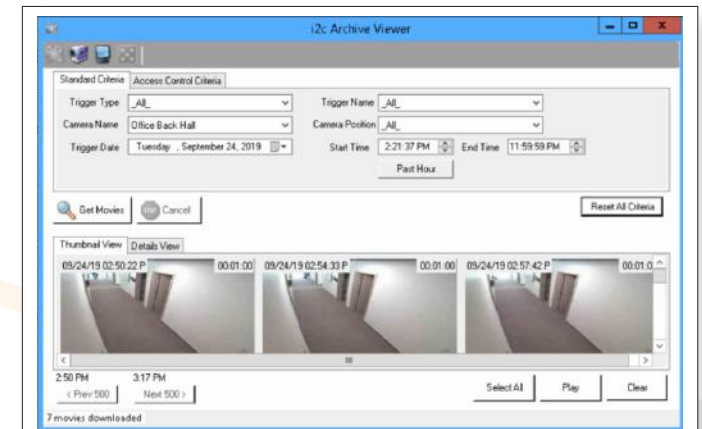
i2c Archive Viewer

Standard Criteria | Access Control Criteria

Trigger Type _All_
Trigger Name _All_
Camera Name Office Back Hall
Camera Position _All_
Trigger Date Tuesday , September 24, 2019
Start Time 2:21:37 PM
End Time 11:59:59 PM
Past Hour

Get Movies
Cancel
Reset All Criteria

Thumbnail View | Details View

09/24/19 02:50:22 P 00:01:00
09/24/19 02:54:33 P 00:01:00
09/24/19 02:57:42 P 00:01:0

2:50 PM
3:17 PM
< Prev 500
Next 500 >
Select All
Play
Clear

7 movies downloaded